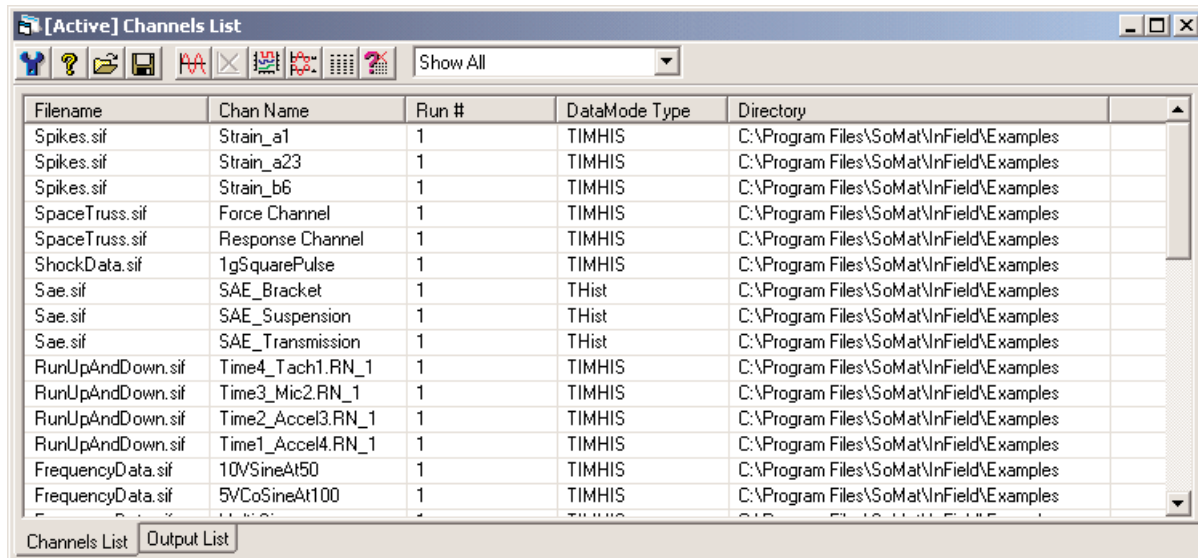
[Active] Channels List

Show All

| Filename | Chan Name | Run # | DataMode Type | Directory |
|---|---|---|---|---|
| Spikes.sif | Strain_a1 | 1 | TIMHIS | C:\Program Files\SoMat\InField\Examples |
| Spikes.sif | Strain_a23 | 1 | TIMHIS | C:\Program Files\SoMat\InField\Examples |
| Spikes.sif | Strain_b6 | 1 | TIMHIS | C:\Program Files\SoMat\InField\Examples |
| SpaceTruss.sif | Force Channel | 1 | TIMHIS | C:\Program Files\SoMat\InField\Examples |
| SpaceTruss.sif | Response Channel | 1 | TIMHIS | C:\Program Files\SoMat\InField\Examples |
| ShockData.sif | 1gSquarePulse | 1 | TIMHIS | C:\Program Files\SoMat\InField\Examples |
| Sae.sif | SAE_Bracket | 1 | THist | C:\Program Files\SoMat\InField\Examples |
| Sae.sif | SAE_Suspension | 1 | THist | C:\Program Files\SoMat\InField\Examples |
| Sae.sif | SAE_Transmission | 1 | THist | C:\Program Files\SoMat\InField\Examples |
| RunUpAndDown.sif | Time4_Tach1.RN_1 | 1 | TIMHIS | C:\Program Files\SoMat\InField\Examples |
| RunUpAndDown.sif | Time3_Mic2.RN_1 | 1 | TIMHIS | C:\Program Files\SoMat\InField\Examples |
| RunUpAndDown.sif | Time2_Accel3.RN_1 | 1 | TIMHIS | C:\Program Files\SoMat\InField\Examples |
| RunUpAndDown.sif | Time1_Accel4.RN_1 | 1 | TIMHIS | C:\Program Files\SoMat\InField\Examples |
| FrequencyData.sif | 10VSineAt50 | 1 | TIMHIS | C:\Program Files\SoMat\InField\Examples |
| FrequencyData.sif | 5VCoSineAt100 | 1 | TIMHIS | C:\Program Files\SoMat\InField\Examples |
| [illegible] | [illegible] | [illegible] | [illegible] | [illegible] |

Channels List | Output List